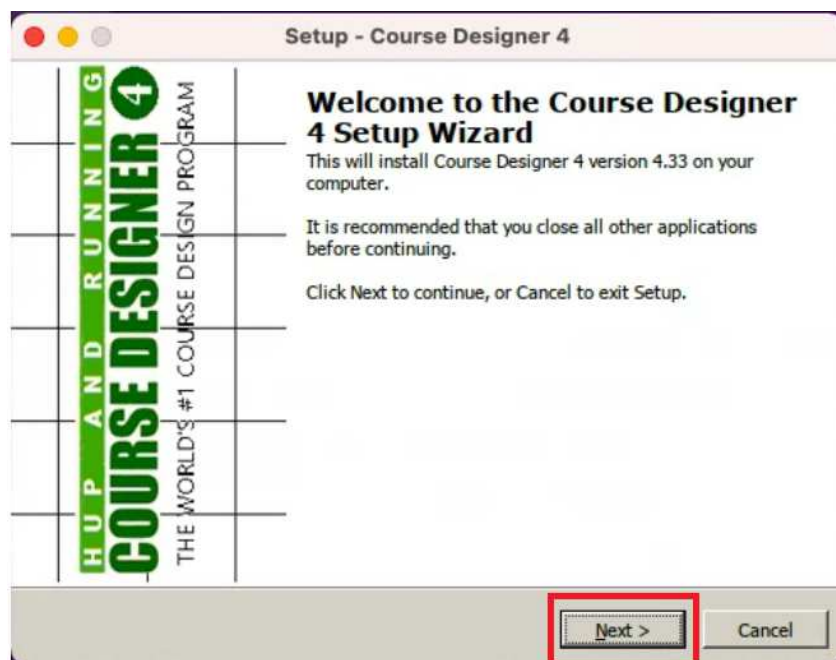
Setup - Course Designer 4

HUP AND RUNNING
COURSE DESIGNER 4
THE WORLD'S #1 COURSE DESIGN PROGRAM

Welcome to the Course Designer 4 Setup Wizard

This will install Course Designer 4 version 4.33 on your computer.

It is recommended that you close all other applications before continuing.

Click Next to continue, or Cancel to exit Setup.

Next >
Cancel